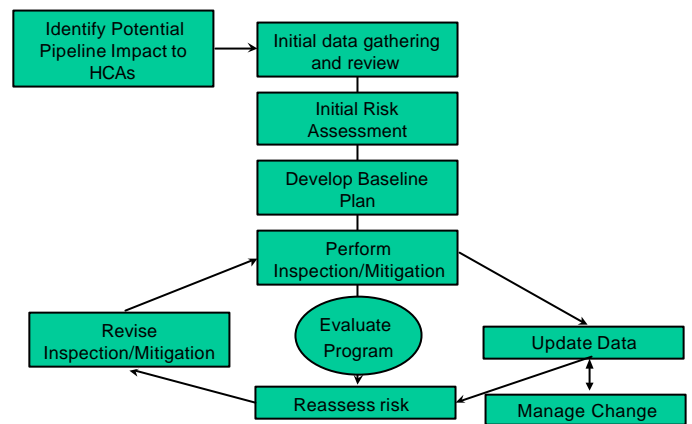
Identify Potential Pipeline Impact to HCAs

Initial data gathering and review

Initial Risk Assessment

Develop Baseline Plan

Perform Inspection/Mitigation

Evaluate Program

Revise Inspection/Mitigation

Update Data

Reassess risk

Manage Change